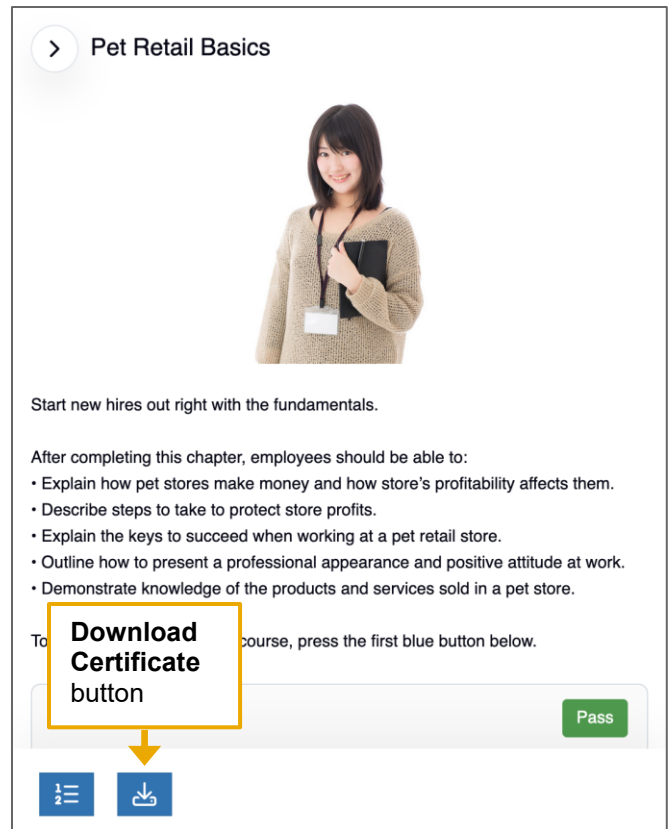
Pet Retail Basics

Start new hires out right with the fundamentals.

After completing this chapter, employees should be able to:
• Explain how pet stores make money and how store's profitability affects them.
• Describe steps to take to protect store profits.
• Explain the keys to succeed when working at a pet retail store.
• Outline how to present a professional appearance and positive attitude at work.
• Demonstrate knowledge of the products and services sold in a pet store.

To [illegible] course, press the first blue button below.

Download Certificate button

Pass